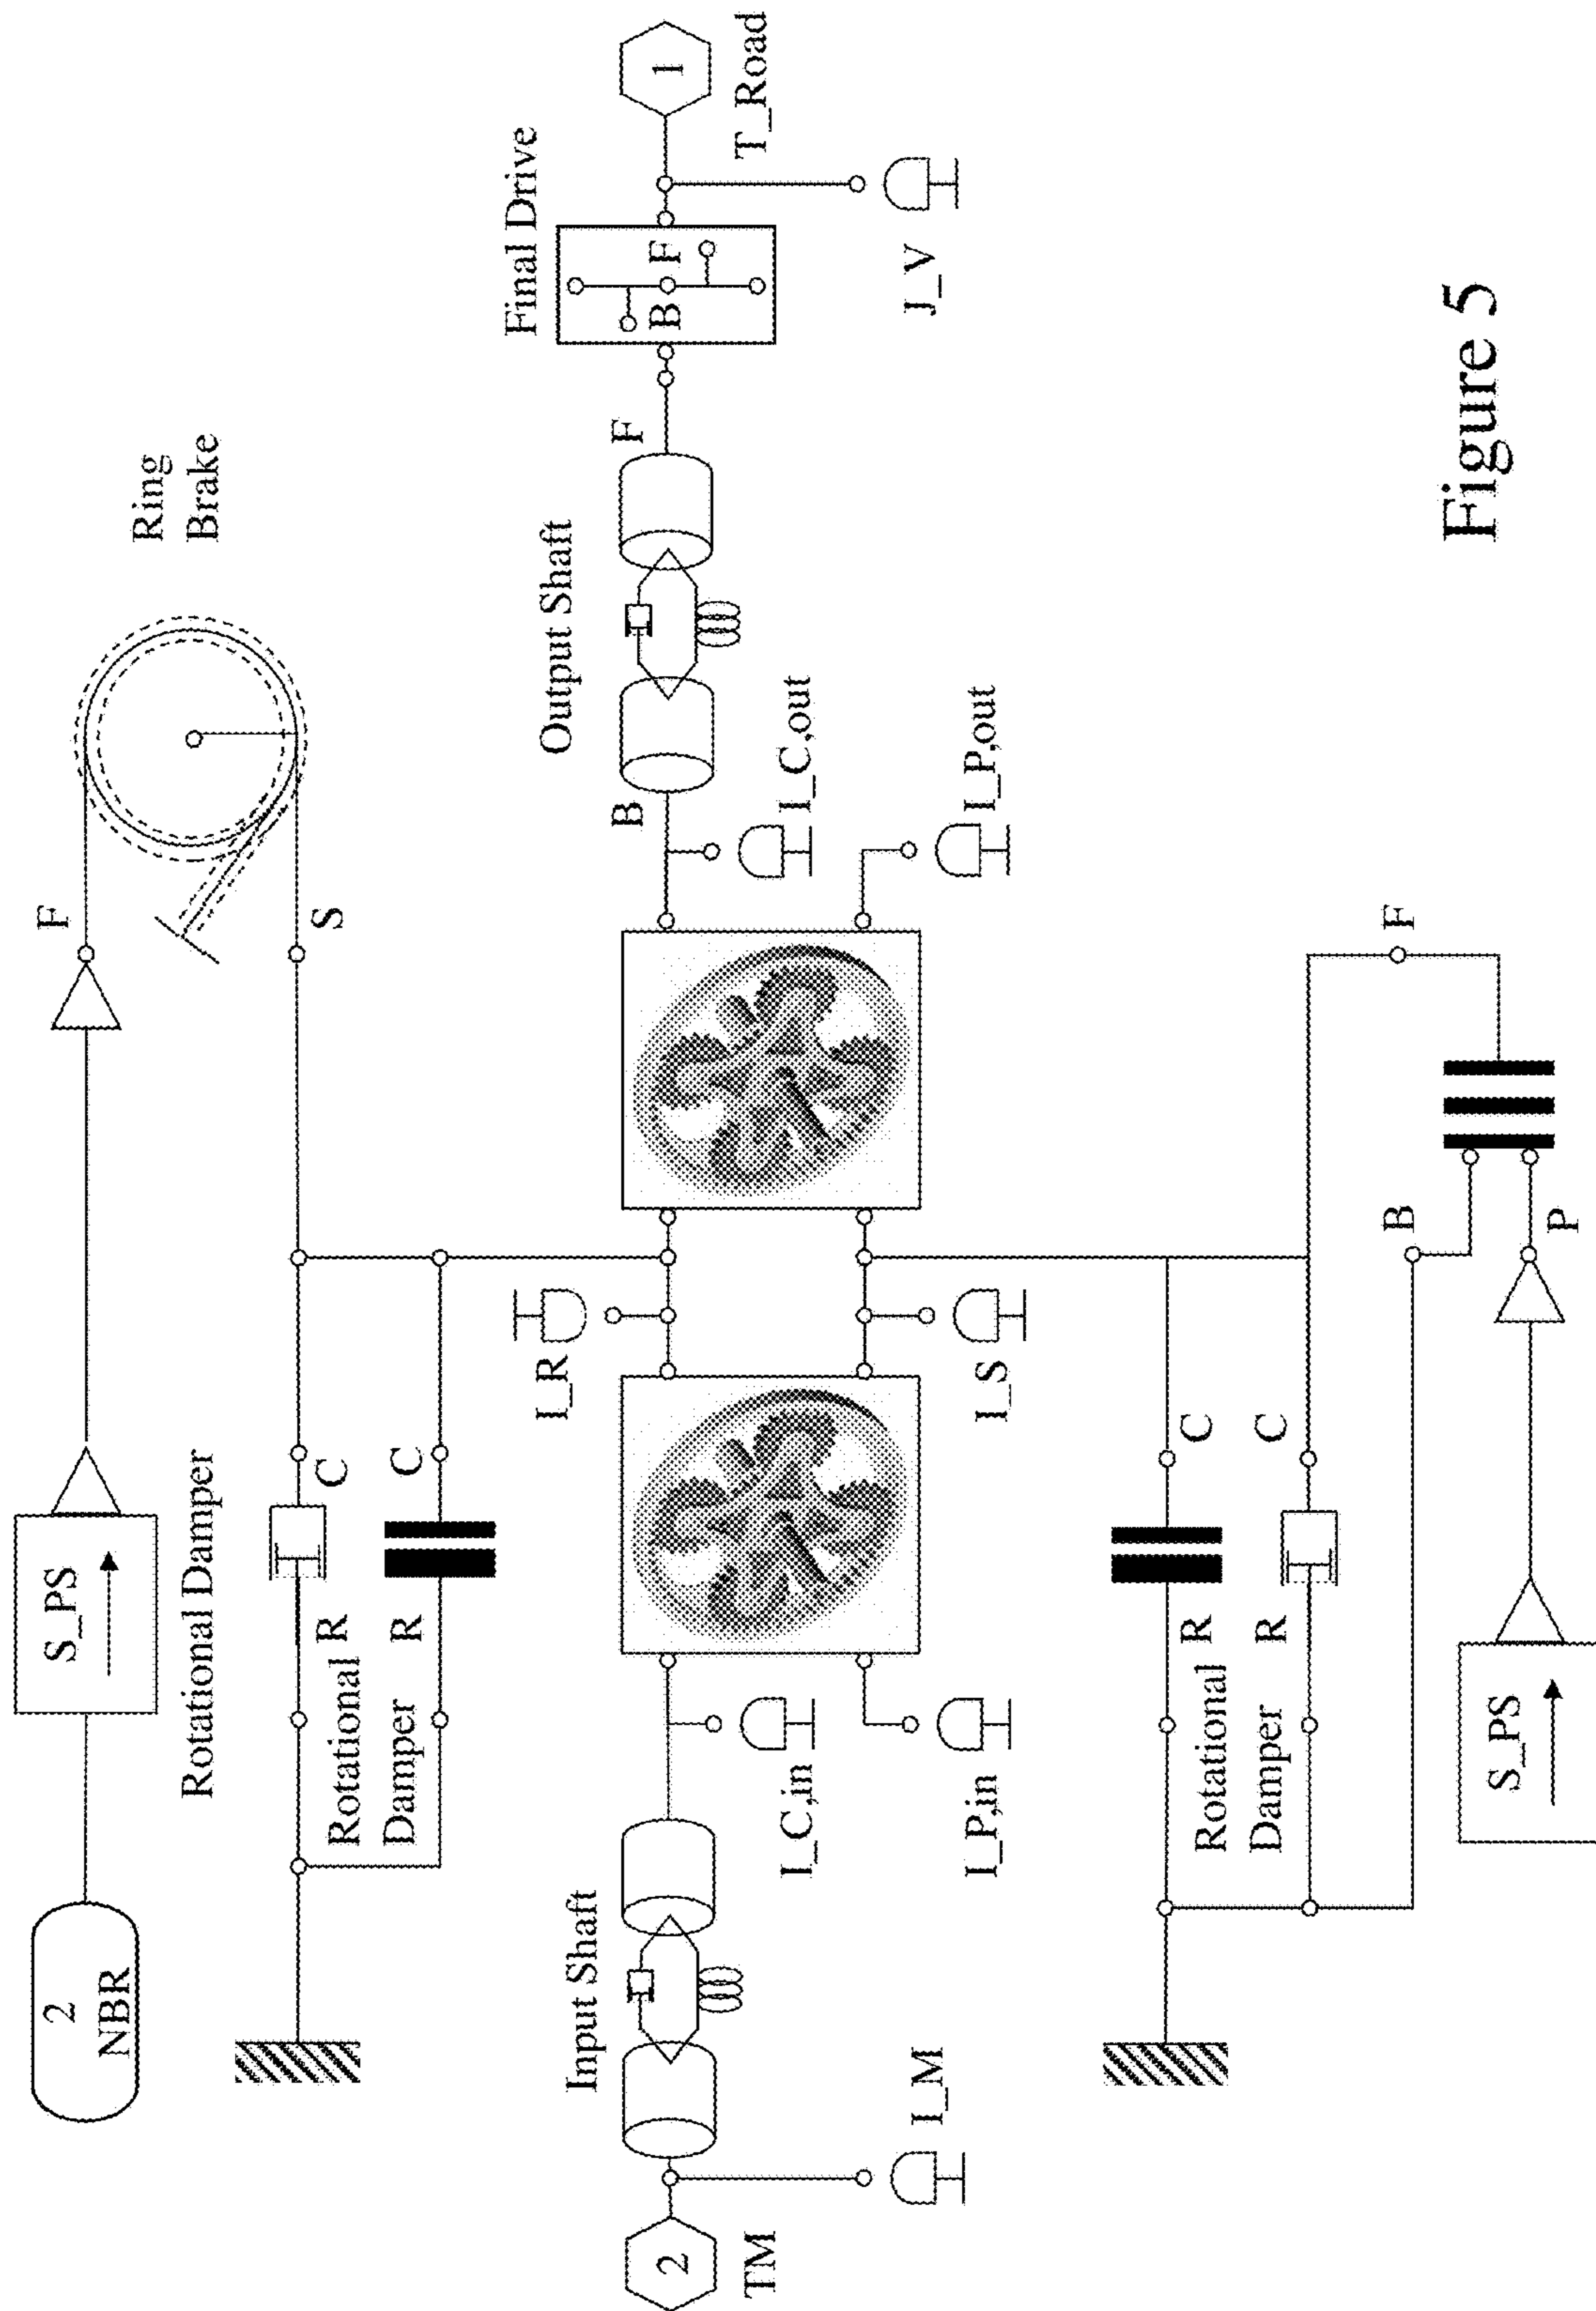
2
NBR
S_PS
F
Ring Brake
S
Rotational Damper
R
C
Rotational Damper
R
C
Input Shaft
2
TM
I_M
I_C,in
I_P,in
I_R
I_S
Output Shaft
B
F
I_C,out
I_P,out
Final Drive
B
F
1
T_Road
J_V
Rotational Damper
R
C
R
C
B
F
P
S_PS
Figure 5